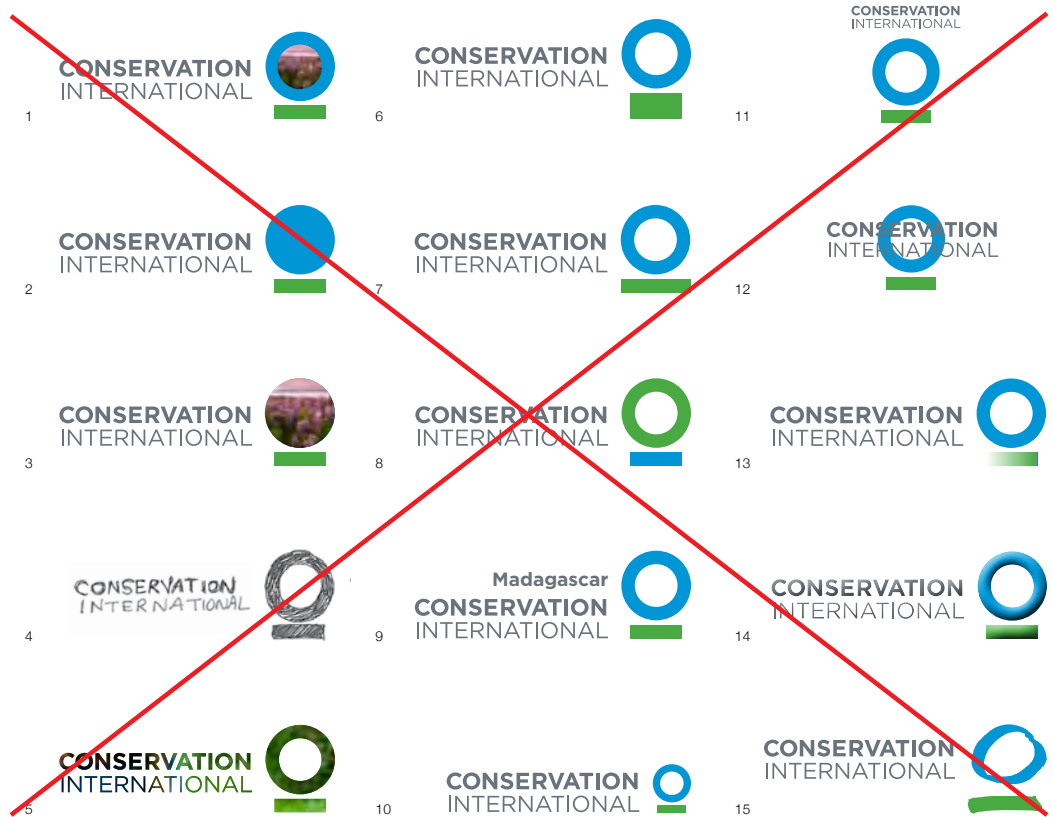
CONSERVATION
INTERNATIONAL
1

CONSERVATION
INTERNATIONAL
2

CONSERVATION
INTERNATIONAL
3

CONSERVATION
INTERNATIONAL
4

CONSERVATION
INTERNATIONAL
5

CONSERVATION
INTERNATIONAL
6

CONSERVATION
INTERNATIONAL
7

CONSERVATION
INTERNATIONAL
8

Madagascar
CONSERVATION
INTERNATIONAL
9

CONSERVATION
INTERNATIONAL
10

CONSERVATION
INTERNATIONAL
11

CONSERVATION
INTERNATIONAL
12

CONSERVATION
INTERNATIONAL
13

CONSERVATION
INTERNATIONAL
14

CONSERVATION
INTERNATIONAL
15